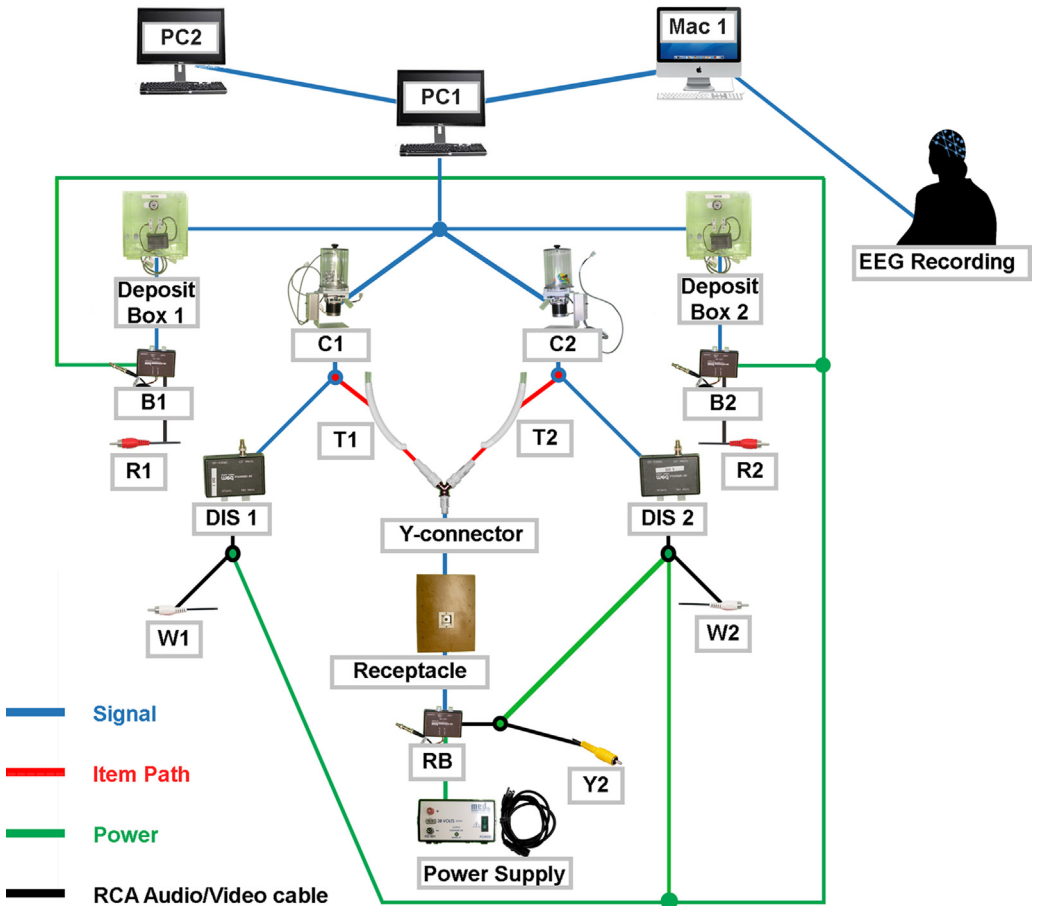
PC2

Mac 1

PC1

EEG Recording

Deposit Box 1

C1

C2

Deposit Box 2

B1

B2

R1

T1

T2

R2

DIS 1

DIS 2

Y-connector

W1

W2

Receptacle

Signal

Item Path

RB

Y2

Power

Power Supply

RCA Audio/Video cable